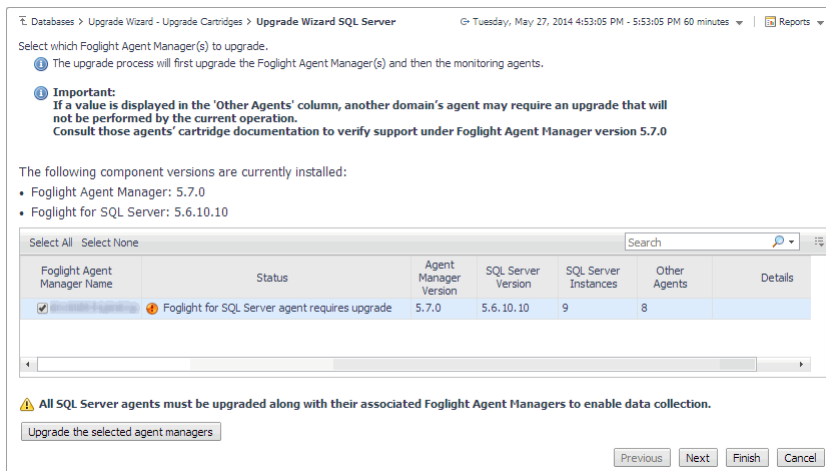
Databases > Upgrade Wizard - Upgrade Cartridges > Upgrade Wizard SQL Server

Tuesday, May 27, 2014 4:53:05 PM - 5:53:05 PM 60 minutes

Reports

Select which Foglight Agent Manager(s) to upgrade.

The upgrade process will first upgrade the Foglight Agent Manager(s) and then the monitoring agents.

Important:
If a value is displayed in the 'Other Agents' column, another domain's agent may require an upgrade that will not be performed by the current operation.
Consult those agents' cartridge documentation to verify support under Foglight Agent Manager version 5.7.0

The following component versions are currently installed:
• Foglight Agent Manager: 5.7.0
• Foglight for SQL Server: 5.6.10.10

Select All Select None

Search

| Foglight Agent Manager Name | Status | Agent Manager Version | SQL Server Version | SQL Server Instances | Other Agents | Details |
|---|---|---|---|---|---|---|
| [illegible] | Foglight for SQL Server agent requires upgrade | 5.7.0 | 5.6.10.10 | 9 | 8 | |

All SQL Server agents must be upgraded along with their associated Foglight Agent Managers to enable data collection.

Upgrade the selected agent managers

Previous Next Finish Cancel